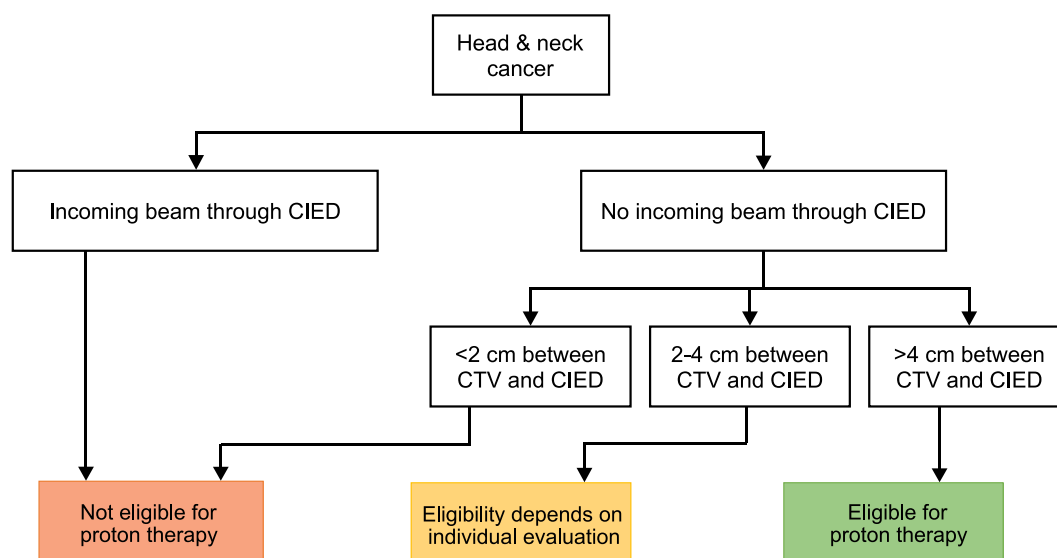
Head & neck cancer

Incoming beam through CIED

No incoming beam through CIED

<2 cm between CTV and CIED

2-4 cm between CTV and CIED

>4 cm between CTV and CIED

Not eligible for proton therapy

Eligibility depends on individual evaluation

Eligible for proton therapy